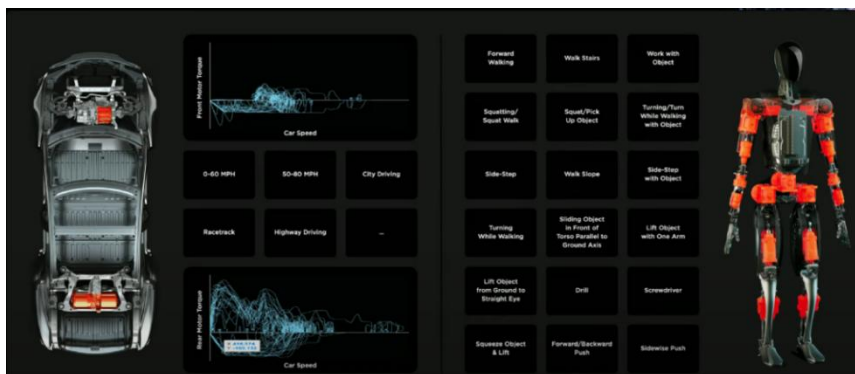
Front Motor Torque

Car Speed

0-60 MPH

50-80 MPH

City Driving

Racetrack

Highway Driving

...

Rear Motor Torque

Car Speed

Forward Walking

Walk Stairs

Work with Object

Squatting/ Squat Walk

Squat/Pick Up Object

Turning/Turn While Walking with Object

Side-Step

Walk Slope

Side-Step with Object

Turning While Walking

Sliding Object in Front of Torso Parallel to Ground Axis

Lift Object with One Arm

Lift Object from Ground to Straight Eye

Drill

Screwdriver

Squeeze Object & Lift

Forward/Backward Push

Sidewise Push